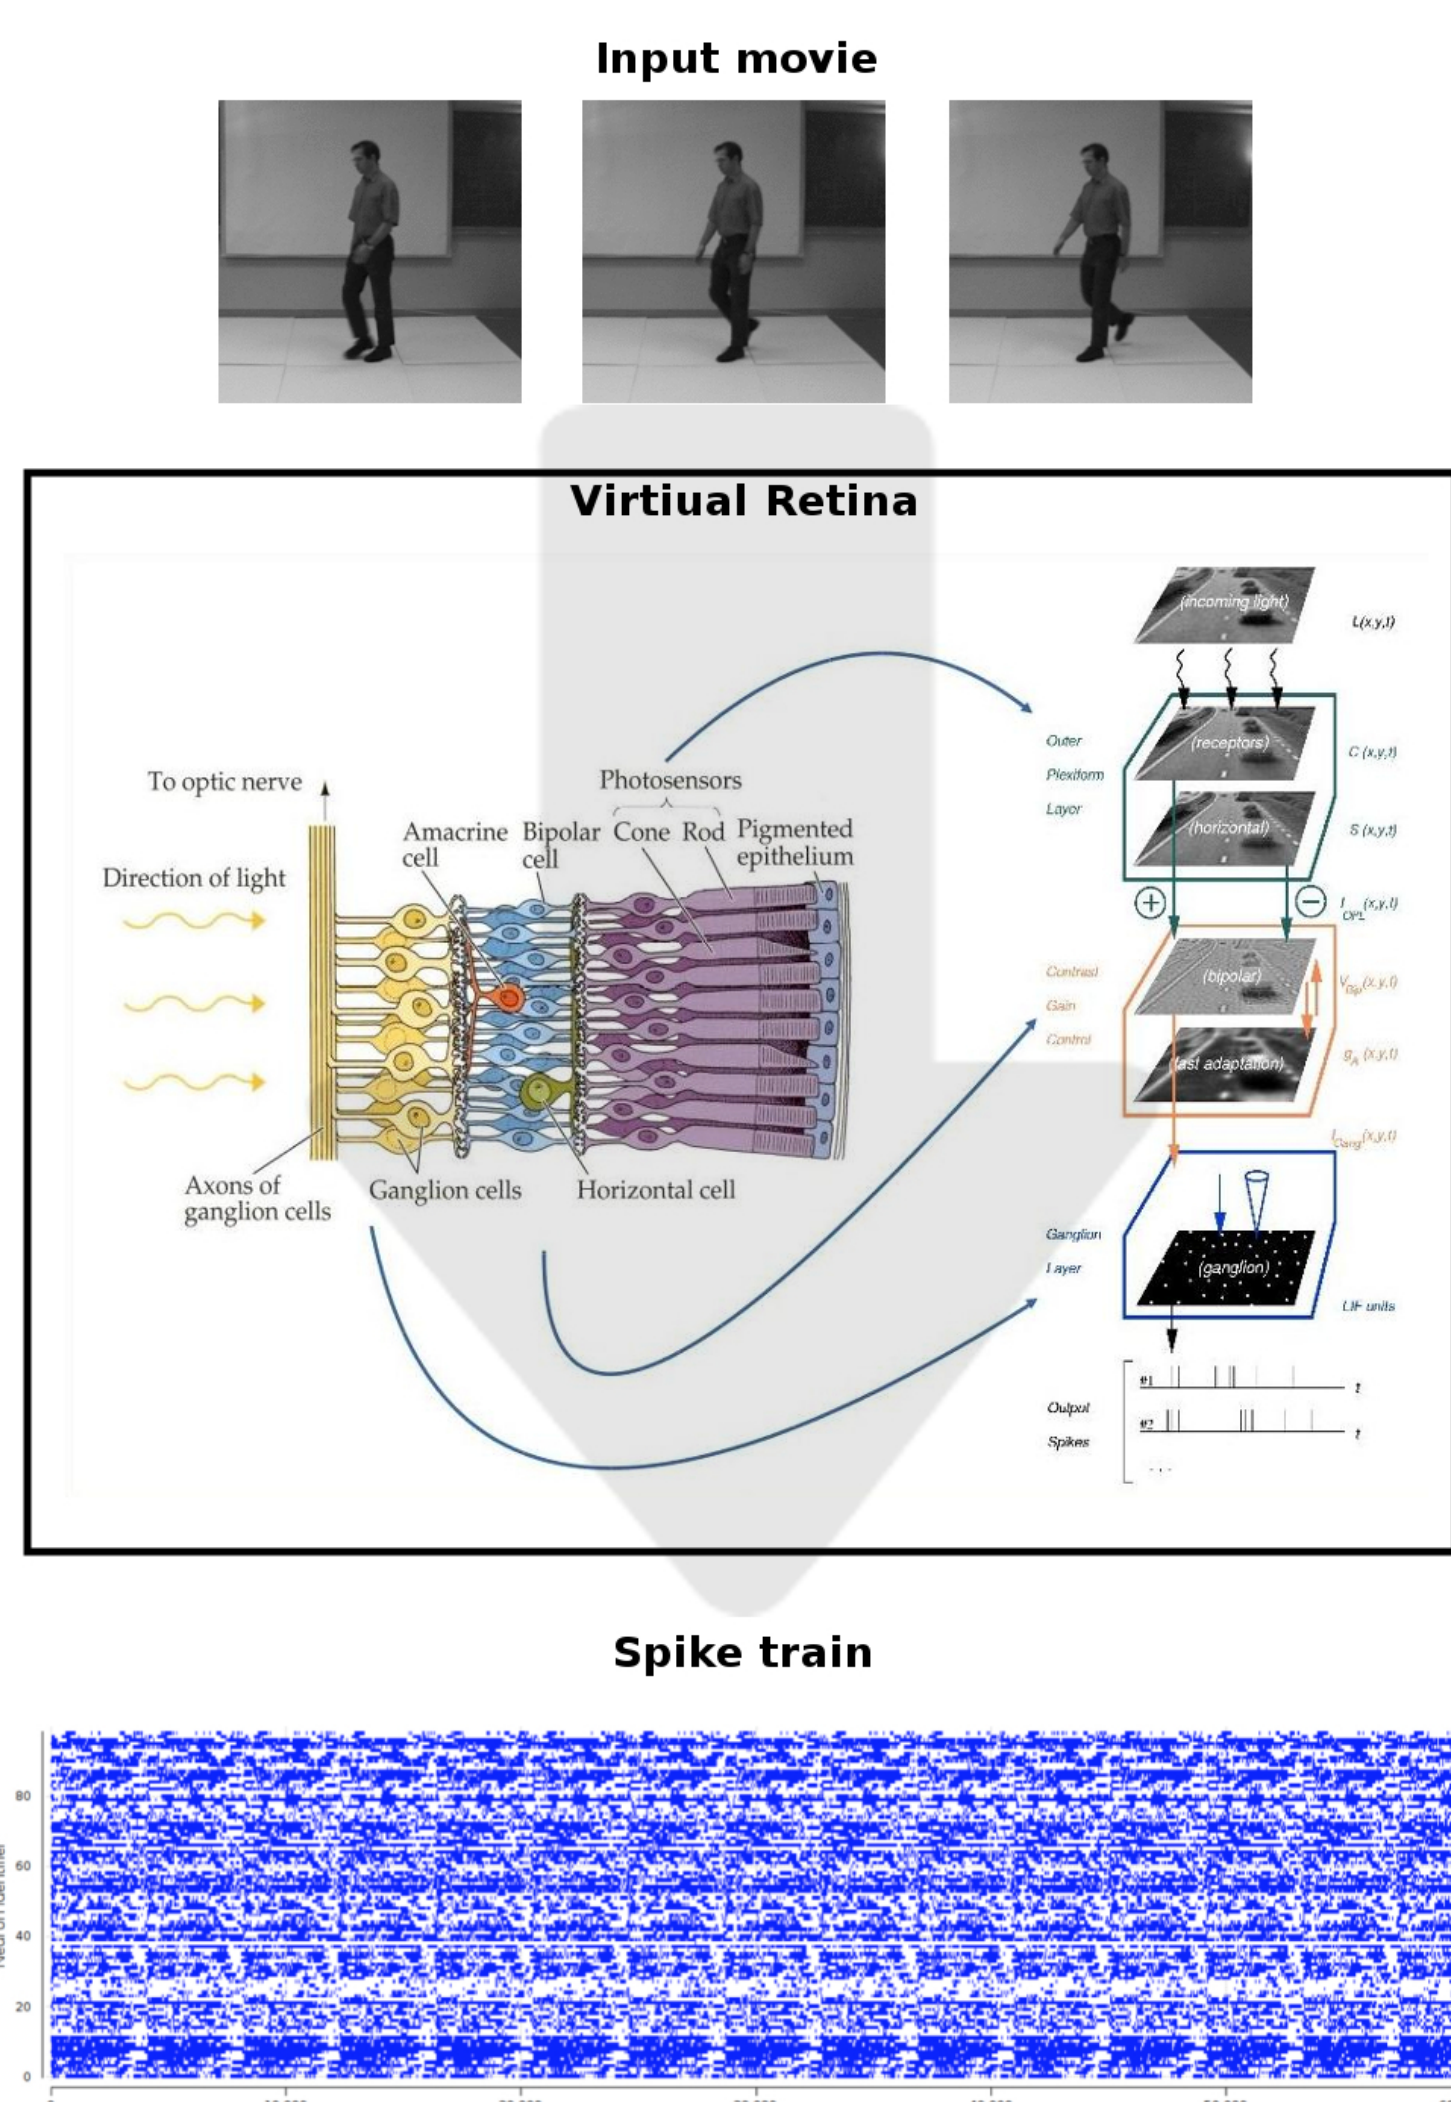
Input movie

Virtiual Retina

To optic nerve

Direction of light

Amacrine cell

Bipolar cell

Photosensors

Cone

Rod

Pigmented epithelium

Axons of ganglion cells

Ganglion cells

Horizontal cell

(incoming light)

$L(x,y,t)$

Outer Plexiform Layer

(receptors)

$C(x,y,t)$

(horizontal)

$S(x,y,t)$

$I_{OPL}(x,y,t)$

Contrast Gain Control

(bipolar)

$V_{Bip}(x,y,t)$

(fast adaptation)

$g_A(x,y,t)$

$I_{Gang}(x,y,t)$

Ganglion Layer

(ganglion)

LIF units

Output Spikes

#1

#2

$t$

$t$

Spike train

80

60

40

20

0

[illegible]

0

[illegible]